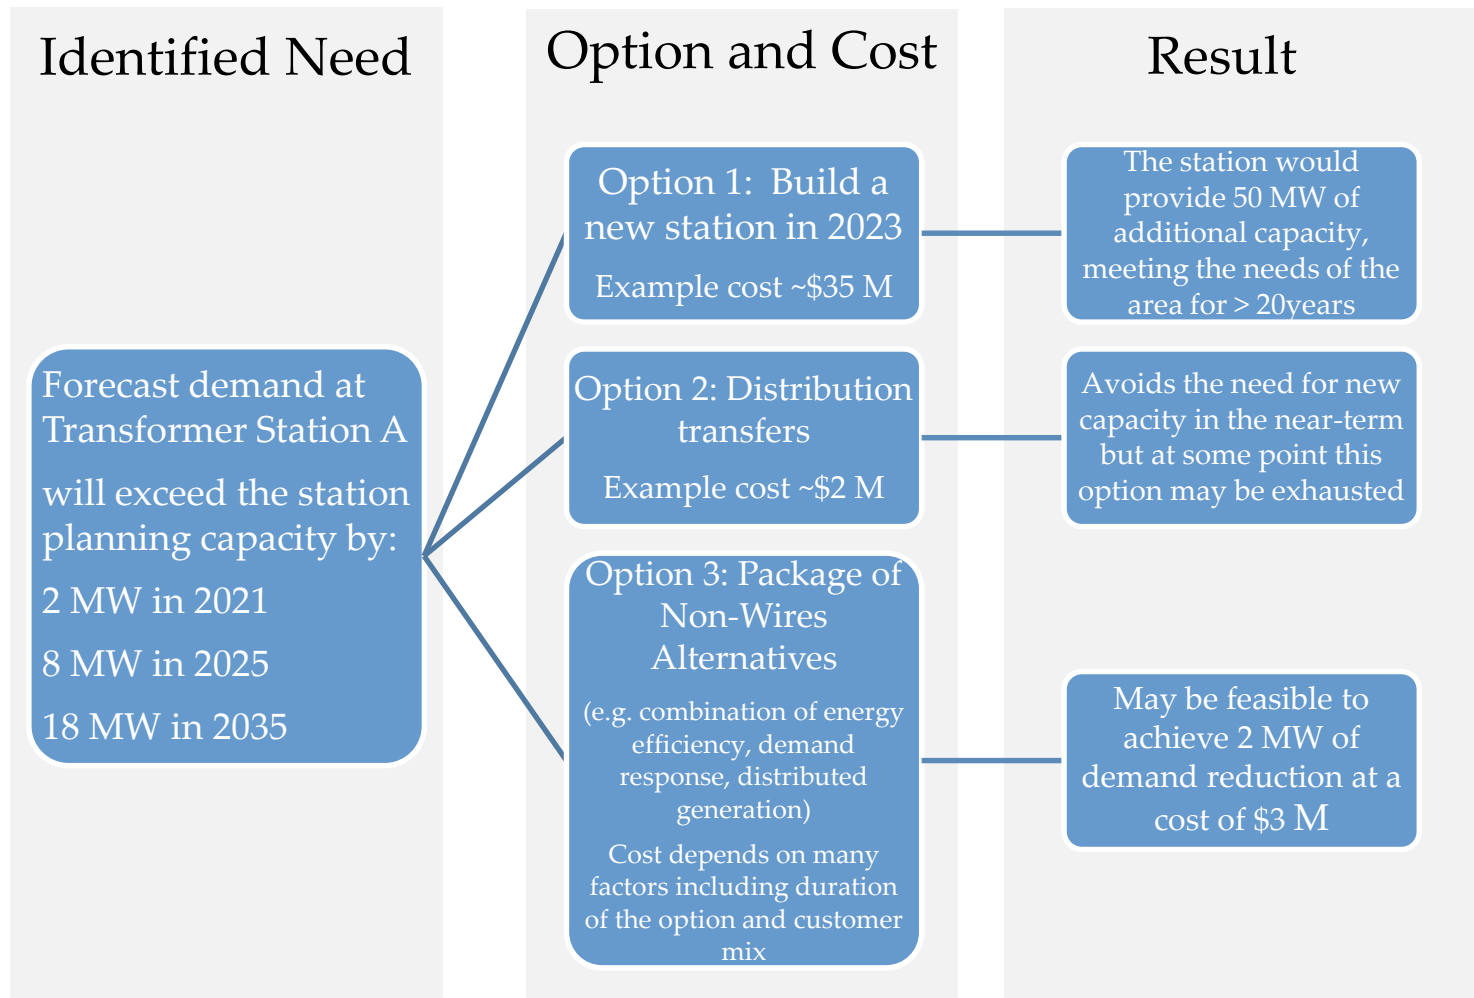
Identified Need

Forecast demand at Transformer Station A

will exceed the station planning capacity by:

2 MW in 2021

8 MW in 2025

18 MW in 2035

Option and Cost

Option 1: Build a new station in 2023

Example cost ~\$35 M

Option 2: Distribution transfers

Example cost ~\$2 M

Option 3: Package of Non-Wires Alternatives

(e.g. combination of energy efficiency, demand response, distributed generation)

Cost depends on many factors including duration of the option and customer mix

Result

The station would provide 50 MW of additional capacity, meeting the needs of the area for > 20years

Avoids the need for new capacity in the near-term but at some point this option may be exhausted

May be feasible to achieve 2 MW of demand reduction at a cost of \$3 M